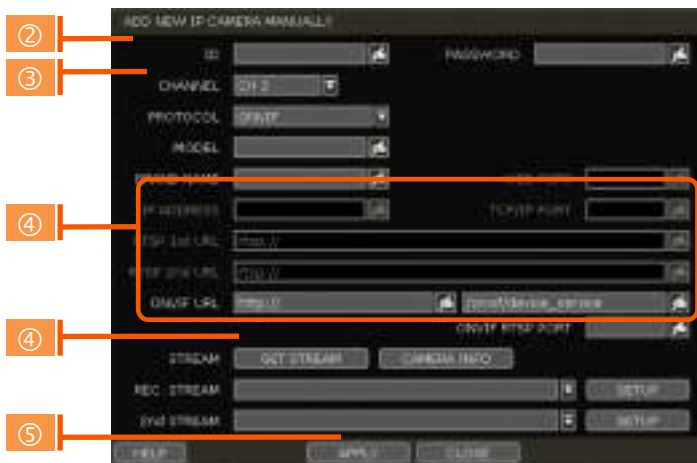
ADD NEW IP CAMERA MANUALLY

②

ID

PASSWORD

③

CHANNEL CH 2

PROTOCOL ONVIF

MODEL

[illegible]

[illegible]

④

IP ADDRESS

TCP/IP PORT

RTSP 1st URL rtsp://

RTSP 2nd URL rtsp://

ONVIF URL http:// /onvif/device_service

④

ONVIF RTSP PORT

STREAM GET STREAM CAMERA INFO

REC. STREAM SETUP

2nd STREAM SETUP

⑤

HELP APPLY CLOSE